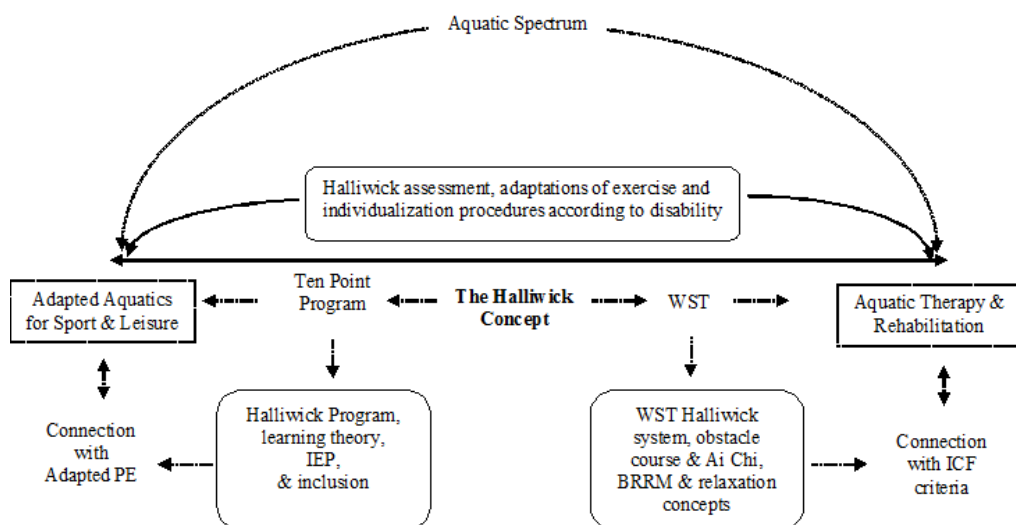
Aquatic Spectrum

Halliwick assessment, adaptations of exercise and individualization procedures according to disability

Adapted Aquatics for Sport & Leisure

Ten Point Program

The Halliwick Concept

WST

Aquatic Therapy & Rehabilitation

Connection with Adapted PE

Halliwick Program, learning theory, IEP, & inclusion

WST Halliwick system, obstacle course & Ai Chi, BRRM & relaxation concepts

Connection with ICF criteria